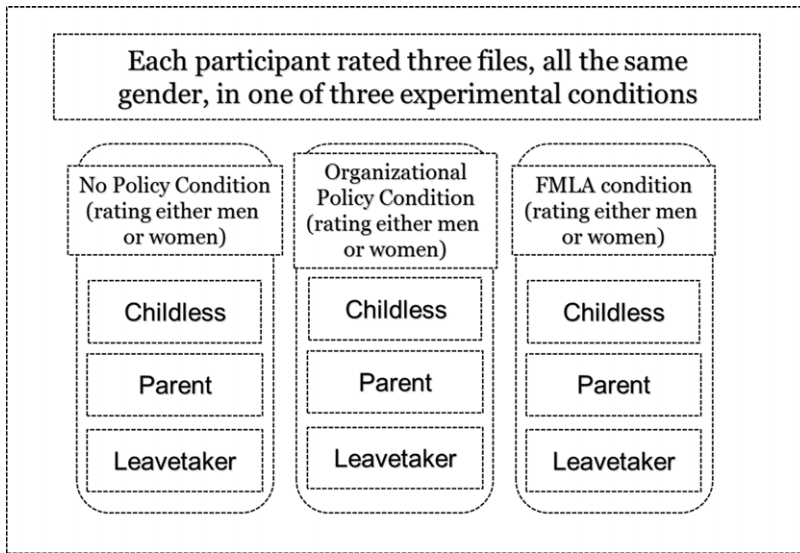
Each participant rated three files, all the same gender, in one of three experimental conditions

No Policy Condition (rating either men or women)

Childless

Parent

Leavetaker

Organizational Policy Condition (rating either men or women)

Childless

Parent

Leavetaker

FMLA condition (rating either men or women)

Childless

Parent

Leavetaker